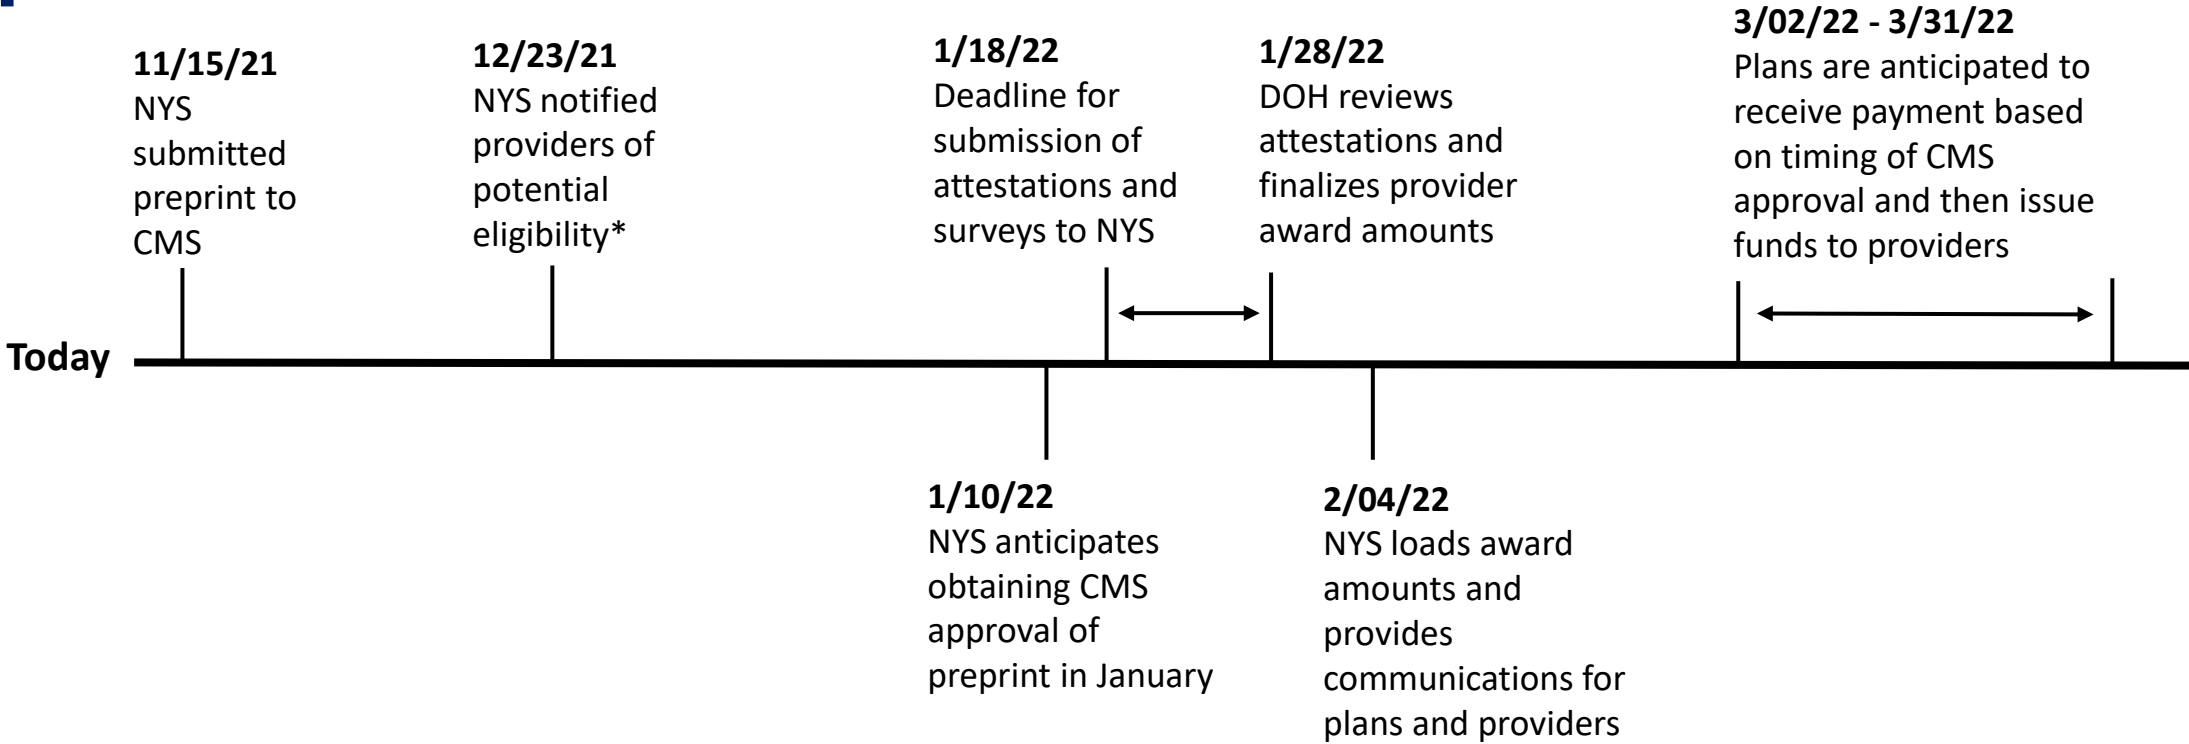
11/15/21
NYS submitted preprint to CMS

12/23/21
NYS notified providers of potential eligibility*

1/18/22
Deadline for submission of attestations and surveys to NYS

1/28/22
DOH reviews attestations and finalizes provider award amounts

3/02/22 - 3/31/22
Plans are anticipated to receive payment based on timing of CMS approval and then issue funds to providers

Today

1/10/22
NYS anticipates obtaining CMS approval of preprint in January

2/04/22
NYS loads award amounts and provides communications for plans and providers